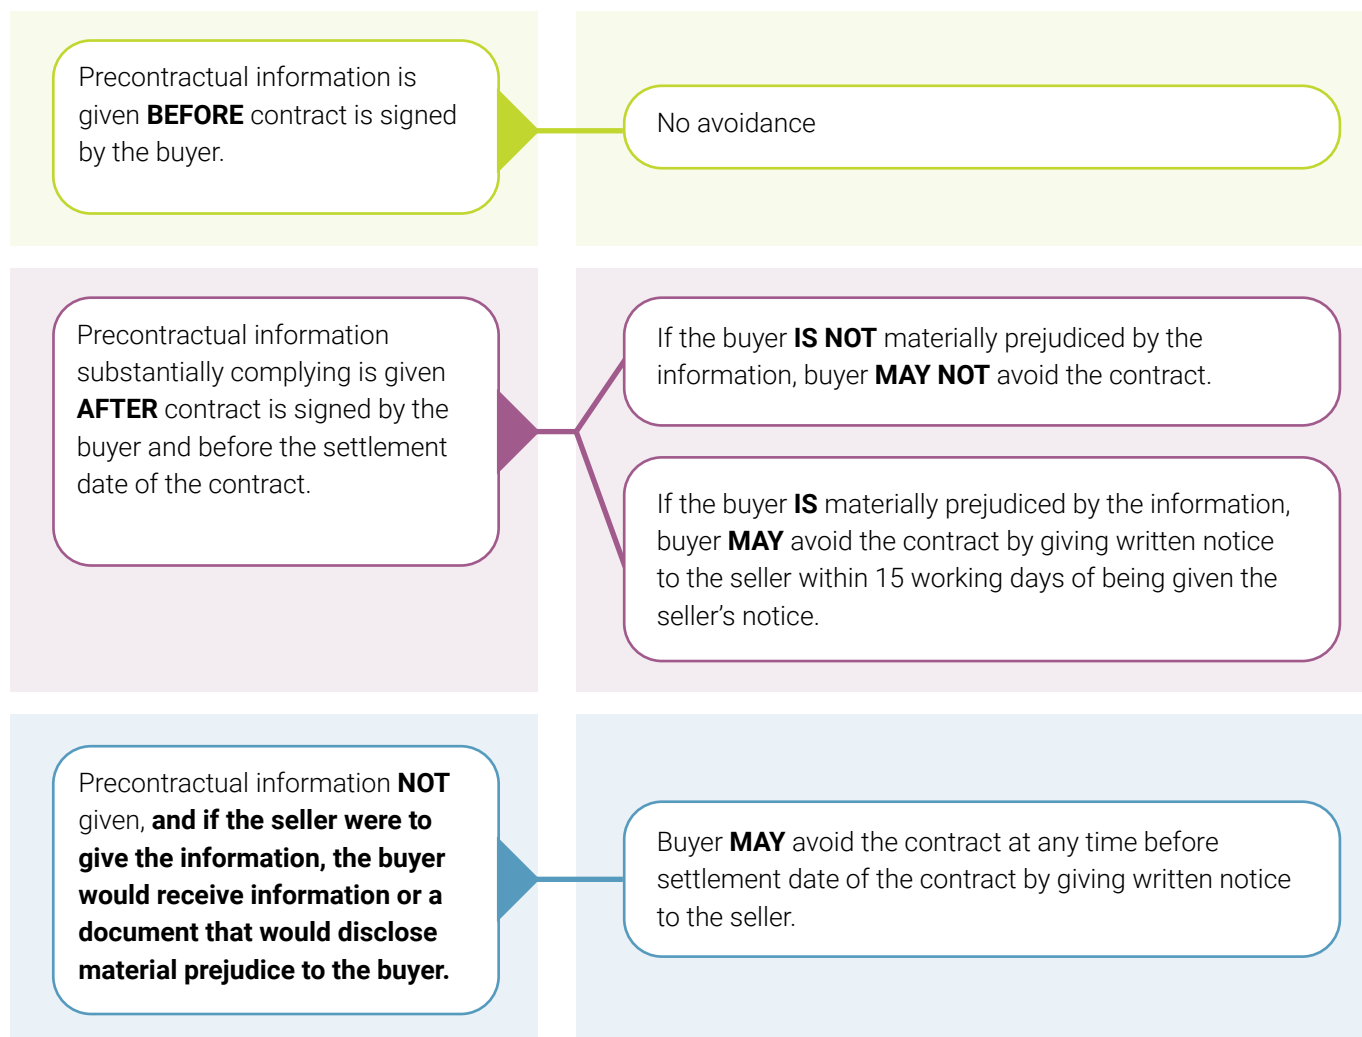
Precontractual information is given BEFORE contract is signed by the buyer.

No avoidance

Precontractual information substantially complying is given AFTER contract is signed by the buyer and before the settlement date of the contract.

If the buyer IS NOT materially prejudiced by the information, buyer MAY NOT avoid the contract.

If the buyer IS materially prejudiced by the information, buyer MAY avoid the contract by giving written notice to the seller within 15 working days of being given the seller's notice.

Precontractual information NOT given, and if the seller were to give the information, the buyer would receive information or a document that would disclose material prejudice to the buyer.

Buyer MAY avoid the contract at any time before settlement date of the contract by giving written notice to the seller.